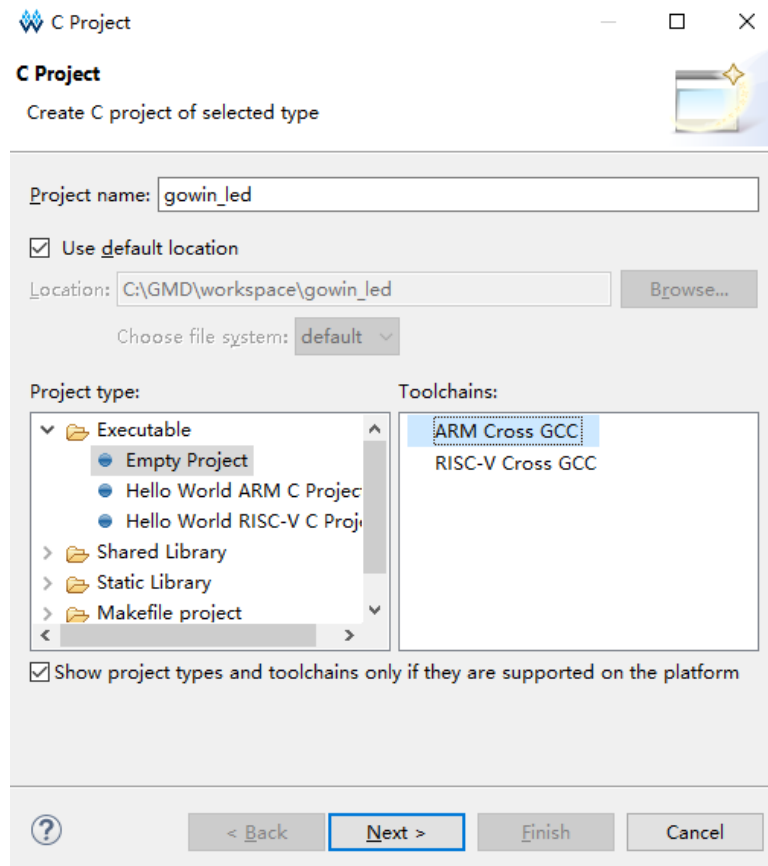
C Project

C Project

Create C project of selected type

Project name: gowin_led

☑ Use default location

Location: C:\GMD\workspace\gowin_led

Browse...

Choose file system: default

Project type:

Executable

Empty Project

Hello World ARM C Projec

Hello World RISC-V C Proj

Shared Library

Static Library

Makefile project

Toolchains:

ARM Cross GCC

RISC-V Cross GCC

☑ Show project types and toolchains only if they are supported on the platform

?

< Back

Next >

Finish

Cancel